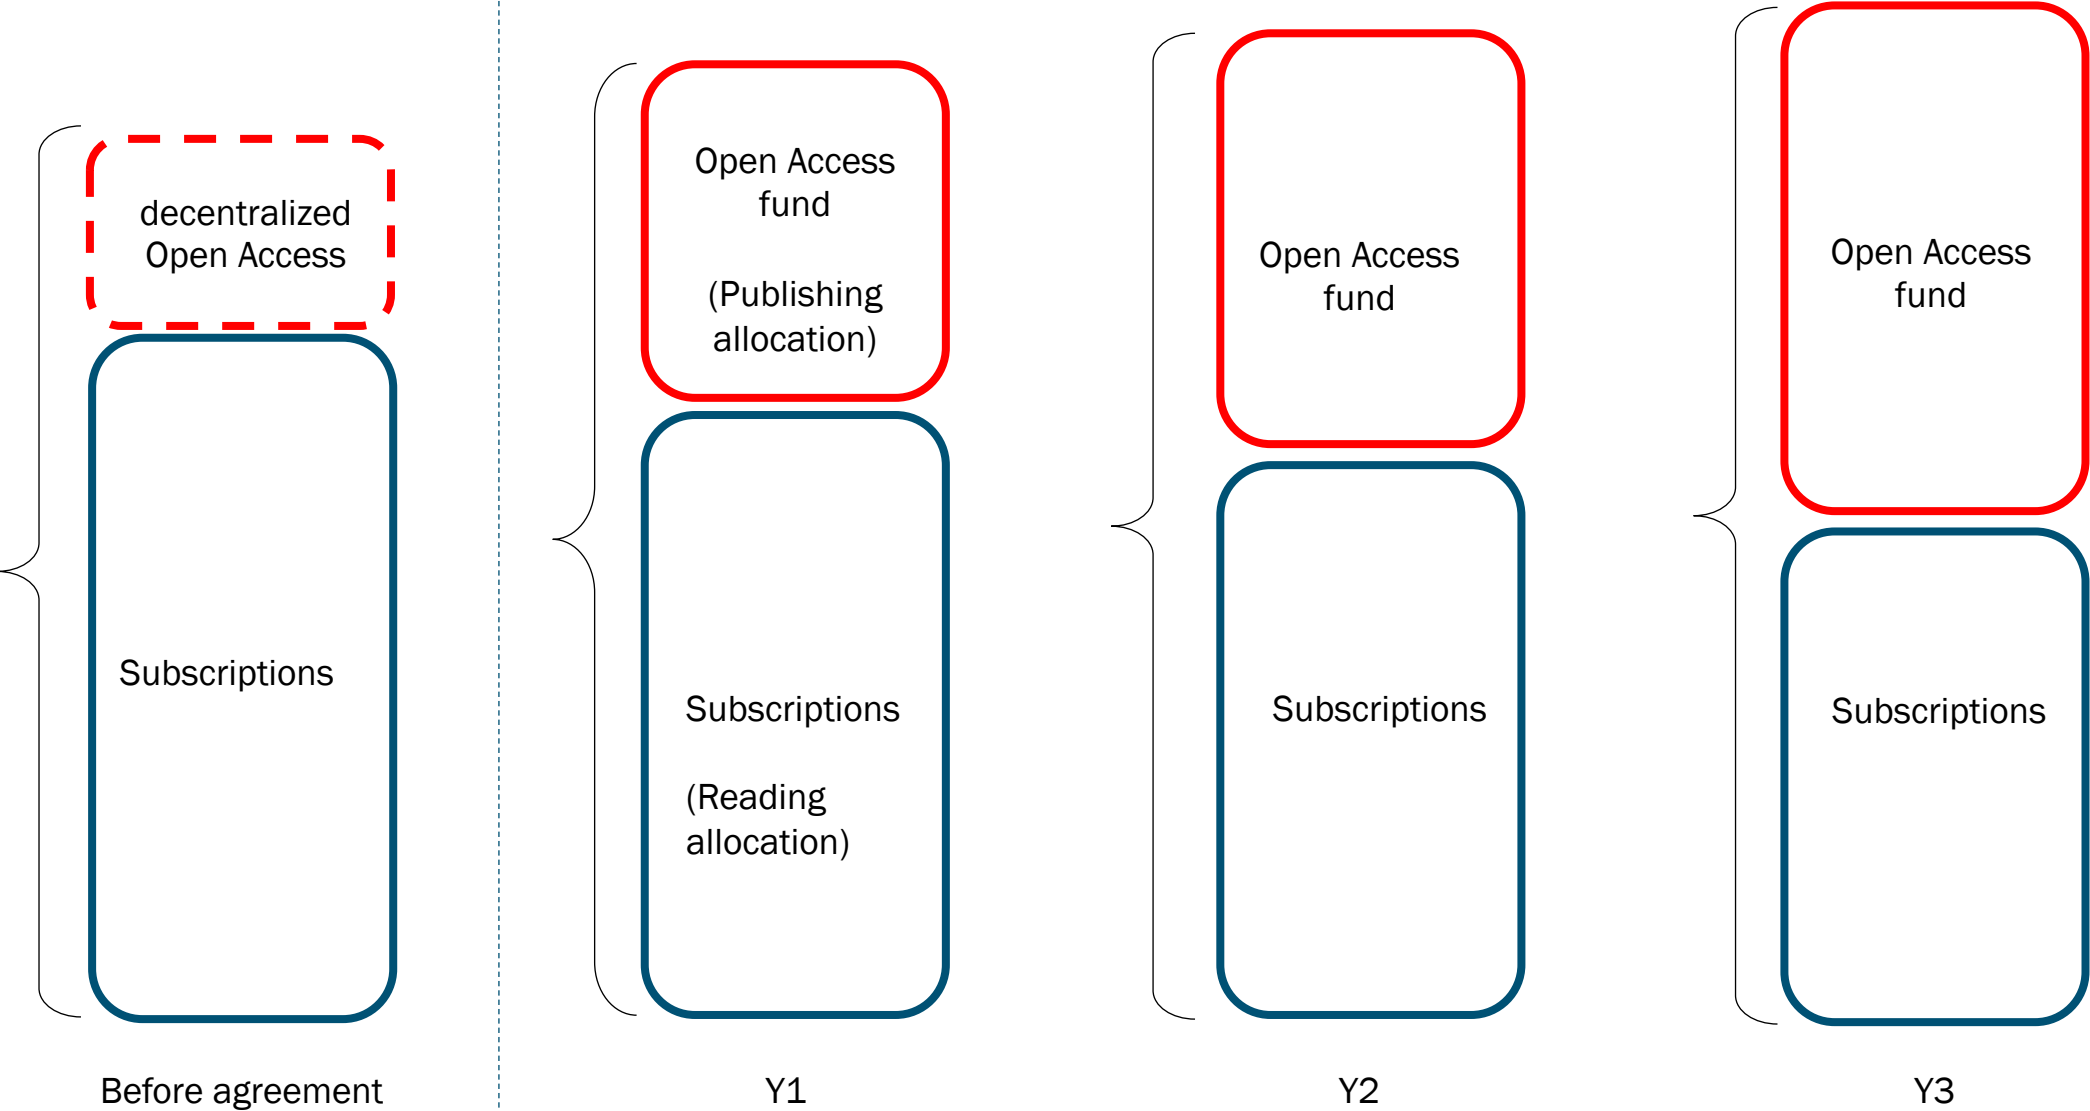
decentralized Open Access

Subscriptions

Before agreement

Open Access fund

(Publishing allocation)

Subscriptions

(Reading allocation)

Y1

Open Access fund

Subscriptions

Y2

Open Access fund

Subscriptions

Y3